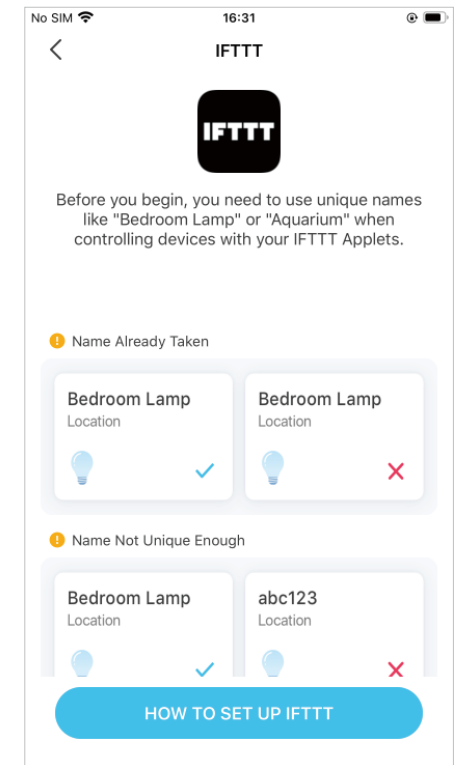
No SIM 16:31

IFTTT

IFTTT

Before you begin, you need to use unique names like "Bedroom Lamp" or "Aquarium" when controlling devices with your IFTTT Applets.

Name Already Taken

Bedroom Lamp
Location

Bedroom Lamp
Location

Name Not Unique Enough

Bedroom Lamp
Location

abc123
Location

HOW TO SET UP IFTTT